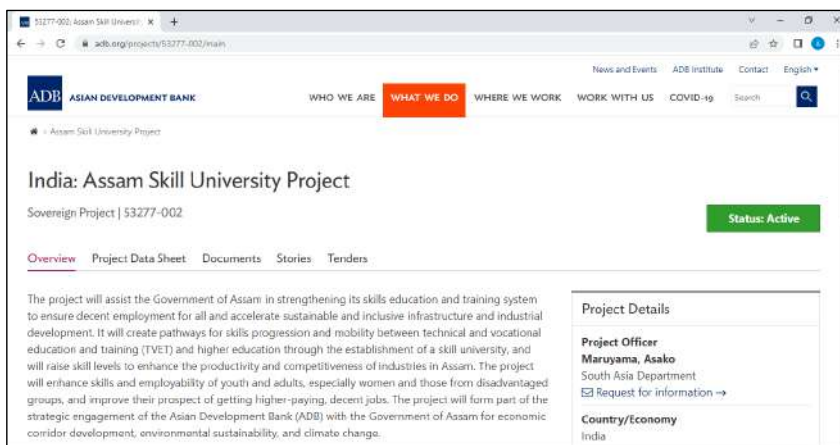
53277-002: Assam Skill Universi ×

adb.org/projects/53277-002/main

News and Events ADB Institute Contact English

ADB ASIAN DEVELOPMENT BANK

WHO WE ARE WHAT WE DO WHERE WE WORK WORK WITH US COVID-19 Search

Assam Skill University Project

India: Assam Skill University Project

Sovereign Project | 53277-002

Status: Active

Overview Project Data Sheet Documents Stories Tenders

The project will assist the Government of Assam in strengthening its skills education and training system to ensure decent employment for all and accelerate sustainable and inclusive infrastructure and industrial development. It will create pathways for skills progression and mobility between technical and vocational education and training (TVET) and higher education through the establishment of a skill university, and will raise skill levels to enhance the productivity and competitiveness of industries in Assam. The project will enhance skills and employability of youth and adults, especially women and those from disadvantaged groups, and improve their prospect of getting higher-paying, decent jobs. The project will form part of the strategic engagement of the Asian Development Bank (ADB) with the Government of Assam for economic corridor development, environmental sustainability, and climate change.

Project Details

Project Officer
Maruyama, Asako
South Asia Department
Request for information →

Country/Economy
India